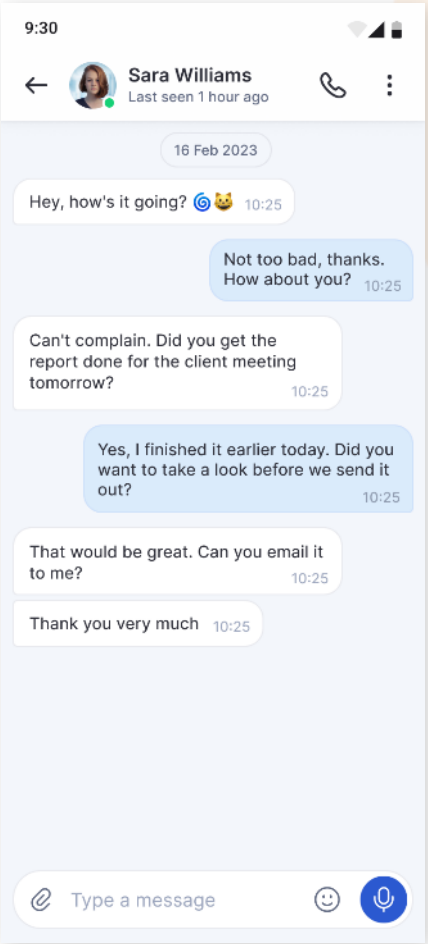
9:30

Sara Williams
Last seen 1 hour ago

16 Feb 2023

Hey, how's it going? 🌀😺 10:25

Not too bad, thanks. How about you? 10:25

Can't complain. Did you get the report done for the client meeting tomorrow? 10:25

Yes, I finished it earlier today. Did you want to take a look before we send it out? 10:25

That would be great. Can you email it to me? 10:25

Thank you very much 10:25

Type a message